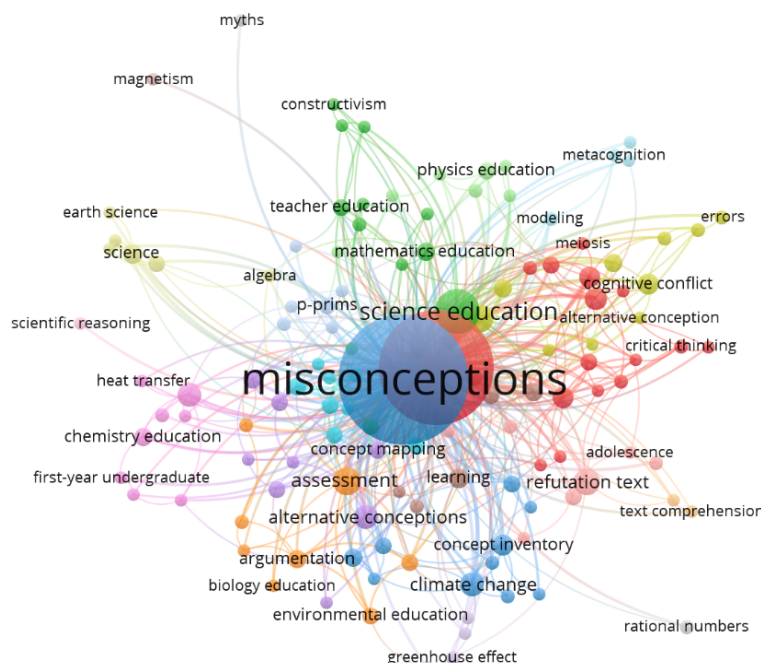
myths

magnetism

constructivism

metacognition

physics education

earth science

teacher education

modeling

errors

meiosis

science

mathematics education

algebra

cognitive conflict

p-prims

science education

scientific reasoning

alternative conception

critical thinking

misconceptions

heat transfer

chemistry education

concept mapping

adolescence

first-year undergraduate

assessment

learning

refutation text

text comprehensior

alternative conceptions

argumentation

concept inventory

biology education

climate change

environmental education

rational numbers

greenhouse effect